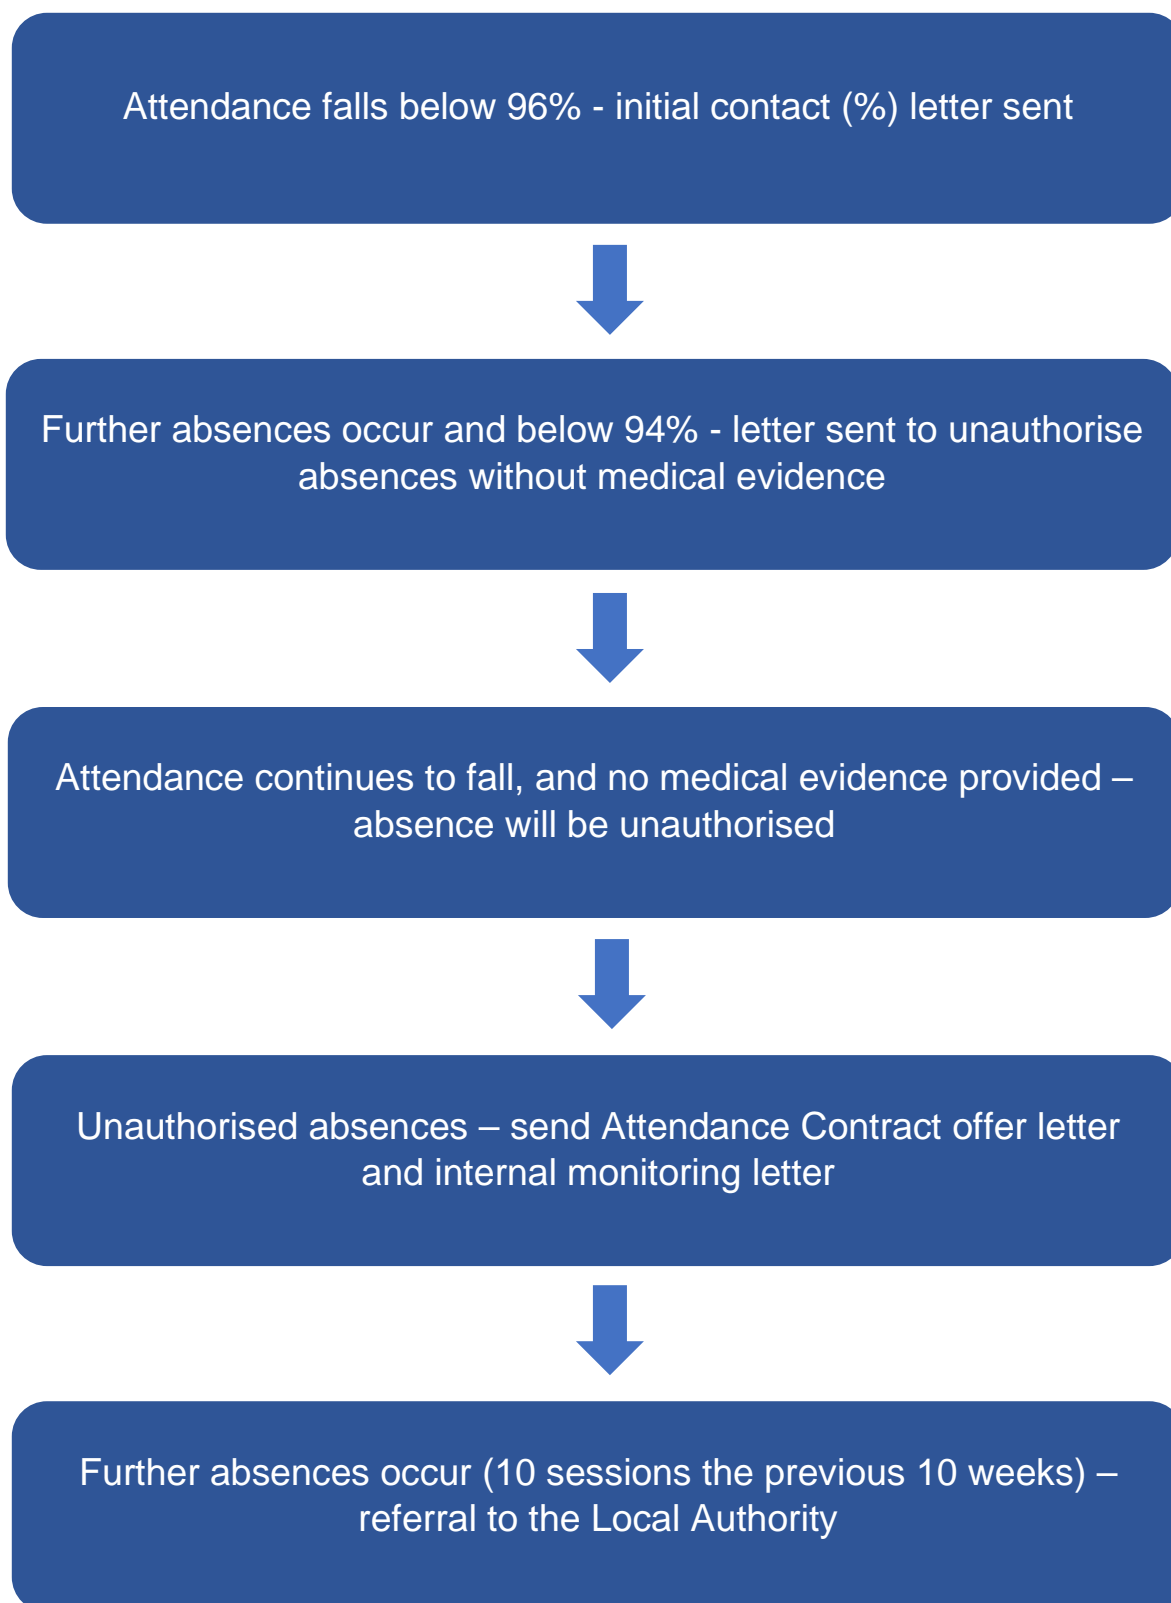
Attendance falls below 96% - initial contact (%) letter sent

Further absences occur and below 94% - letter sent to unauthorise absences without medical evidence

Attendance continues to fall, and no medical evidence provided – absence will be unauthorised

Unauthorised absences – send Attendance Contract offer letter and internal monitoring letter

Further absences occur (10 sessions the previous 10 weeks) – referral to the Local Authority